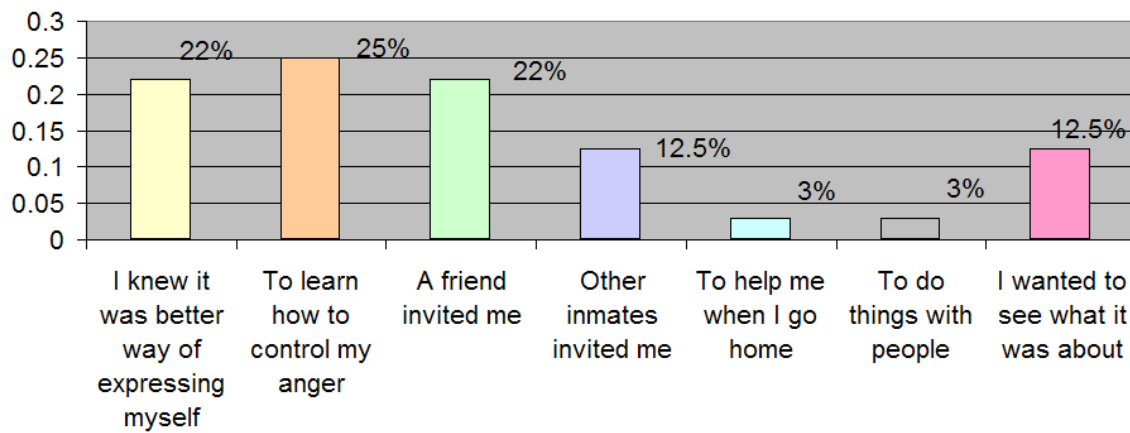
0.3
0.25
0.2
0.15
0.1
0.05
0

22%
25%
22%
12.5%
3%
3%
12.5%

I knew it was better way of expressing myself

To learn how to control my anger

A friend invited me

Other inmates invited me

To help me when I go home

To do things with people

I wanted to see what it was about